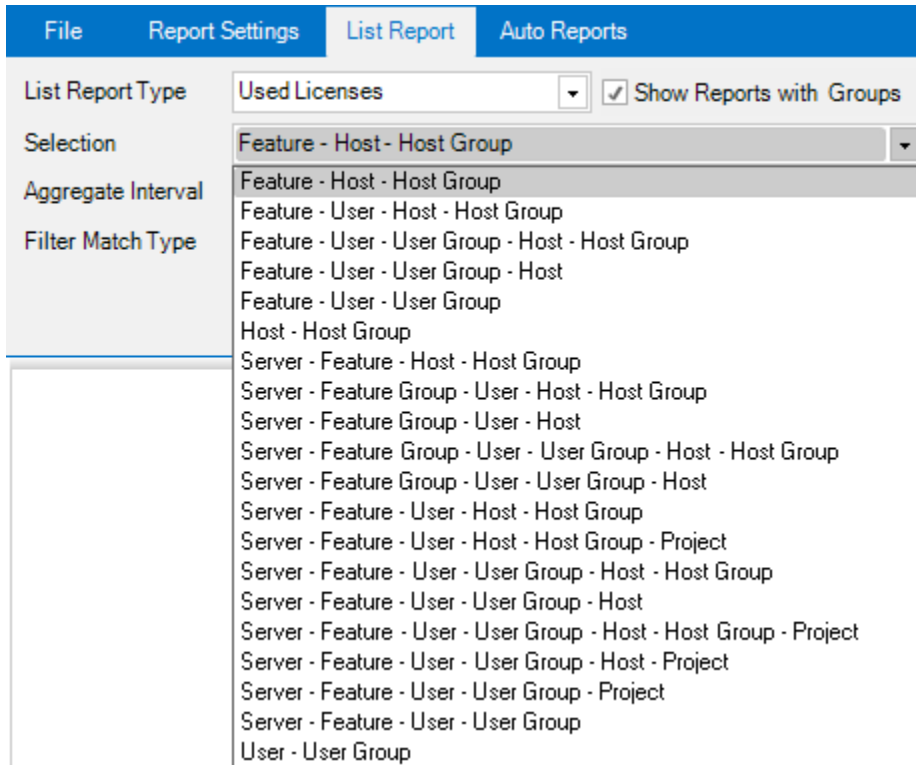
File Report Settings List Report Auto Reports

List Report Type
Used Licenses
Show Reports with Groups

Selection
Feature - Host - Host Group

Aggregate Interval

Filter Match Type

Feature - Host - Host Group
Feature - User - Host - Host Group
Feature - User - User Group - Host - Host Group
Feature - User - User Group - Host
Feature - User - User Group
Host - Host Group
Server - Feature - Host - Host Group
Server - Feature Group - User - Host - Host Group
Server - Feature Group - User - Host
Server - Feature Group - User - User Group - Host - Host Group
Server - Feature Group - User - User Group - Host
Server - Feature - User - Host - Host Group
Server - Feature - User - Host - Host Group - Project
Server - Feature - User - User Group - Host - Host Group
Server - Feature - User - User Group - Host
Server - Feature - User - User Group - Host - Host Group - Project
Server - Feature - User - User Group - Host - Project
Server - Feature - User - User Group - Project
Server - Feature - User - User Group
User - User Group